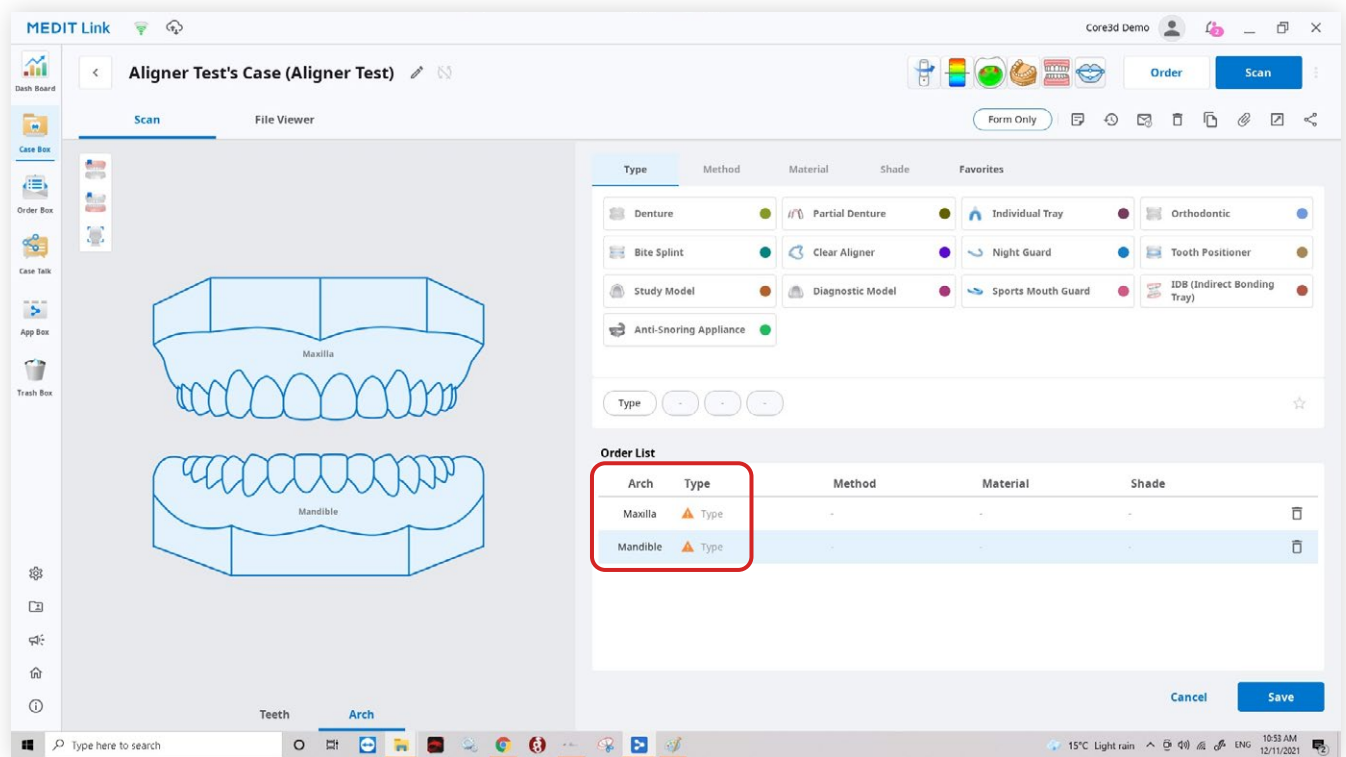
MEDIT Link

Core3d Demo

Dash Board
Case Box
Order Box
Case Talk
App Box
Trash Box

Aligner Test's Case (Aligner Test)

Order
Scan

Scan
File Viewer

Form Only

Type
Method
Material
Shade
Favorites

Denture
Partial Denture
Individual Tray
Orthodontic
Bite Splint
Clear Aligner
Night Guard
Tooth Positioner
Study Model
Diagnostic Model
Sports Mouth Guard
IDB (Indirect Bonding Tray)
Anti-Snoring Appliance

Type
-
-
-

Maxilla
Mandible

Order List

| Arch | Type | Method | Material | Shade |
|---|---|---|---|---|
| Maxilla | Type | - | - | - |
| Mandible | Type | - | - | - |

Teeth
Arch

Cancel
Save

Type here to search
15°C Light rain
ENG
10:53 AM
12/11/2021